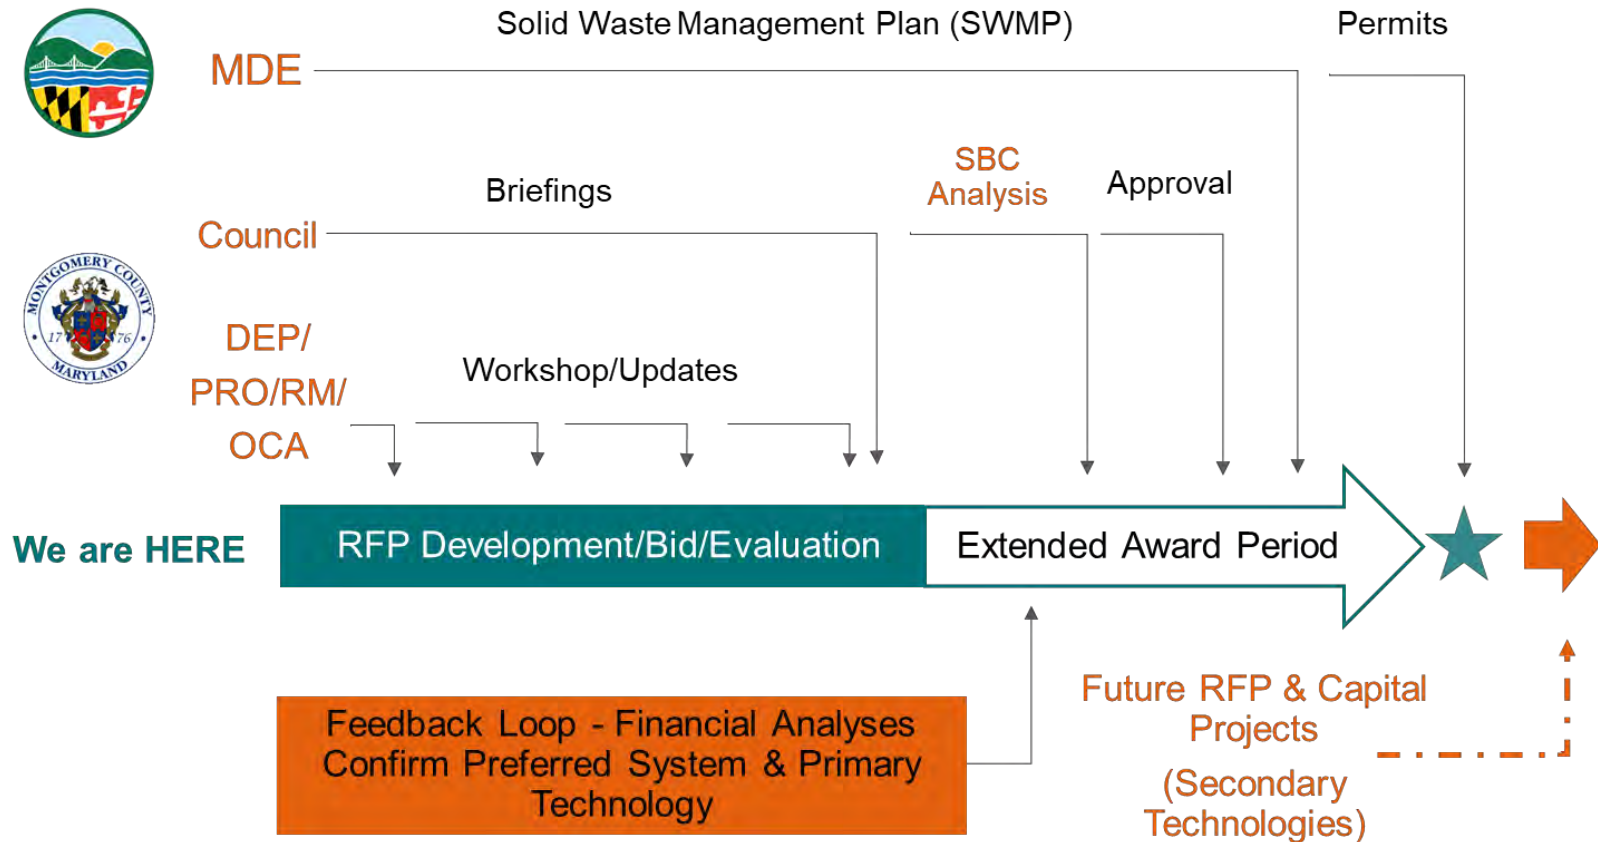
Solid Waste Management Plan (SWMP)

Permits

MDE

SBC Analysis

Approval

Briefings

Council

MONTGOMERY COUNTY MARYLAND 1776

DEP/ PRO/RM/ OCA

Workshop/Updates

We are HERE

RFP Development/Bid/Evaluation

Extended Award Period

Feedback Loop - Financial Analyses Confirm Preferred System & Primary Technology

Future RFP & Capital Projects

(Secondary Technologies)